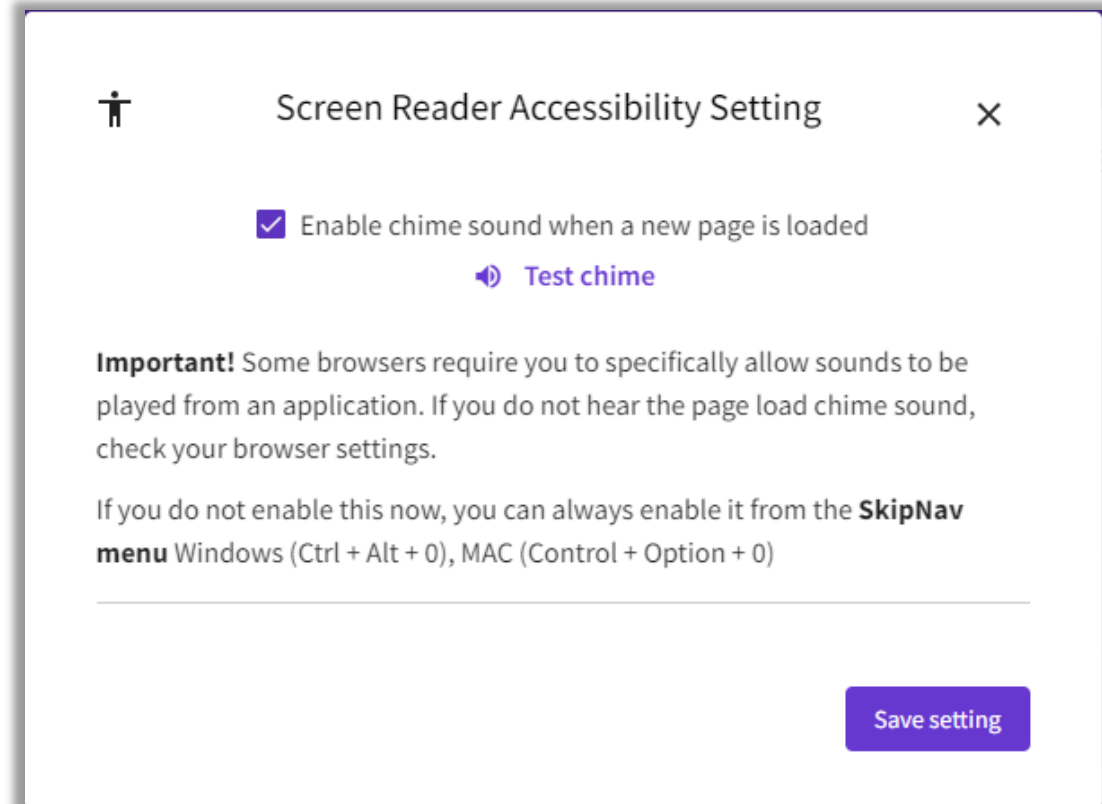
Screen Reader Accessibility Setting

×

Enable chime sound when a new page is loaded

Test chime

**Important!** Some browsers require you to specifically allow sounds to be played from an application. If you do not hear the page load chime sound, check your browser settings.

If you do not enable this now, you can always enable it from the **SkipNav menu** Windows (Ctrl + Alt + 0), MAC (Control + Option + 0)

Save setting